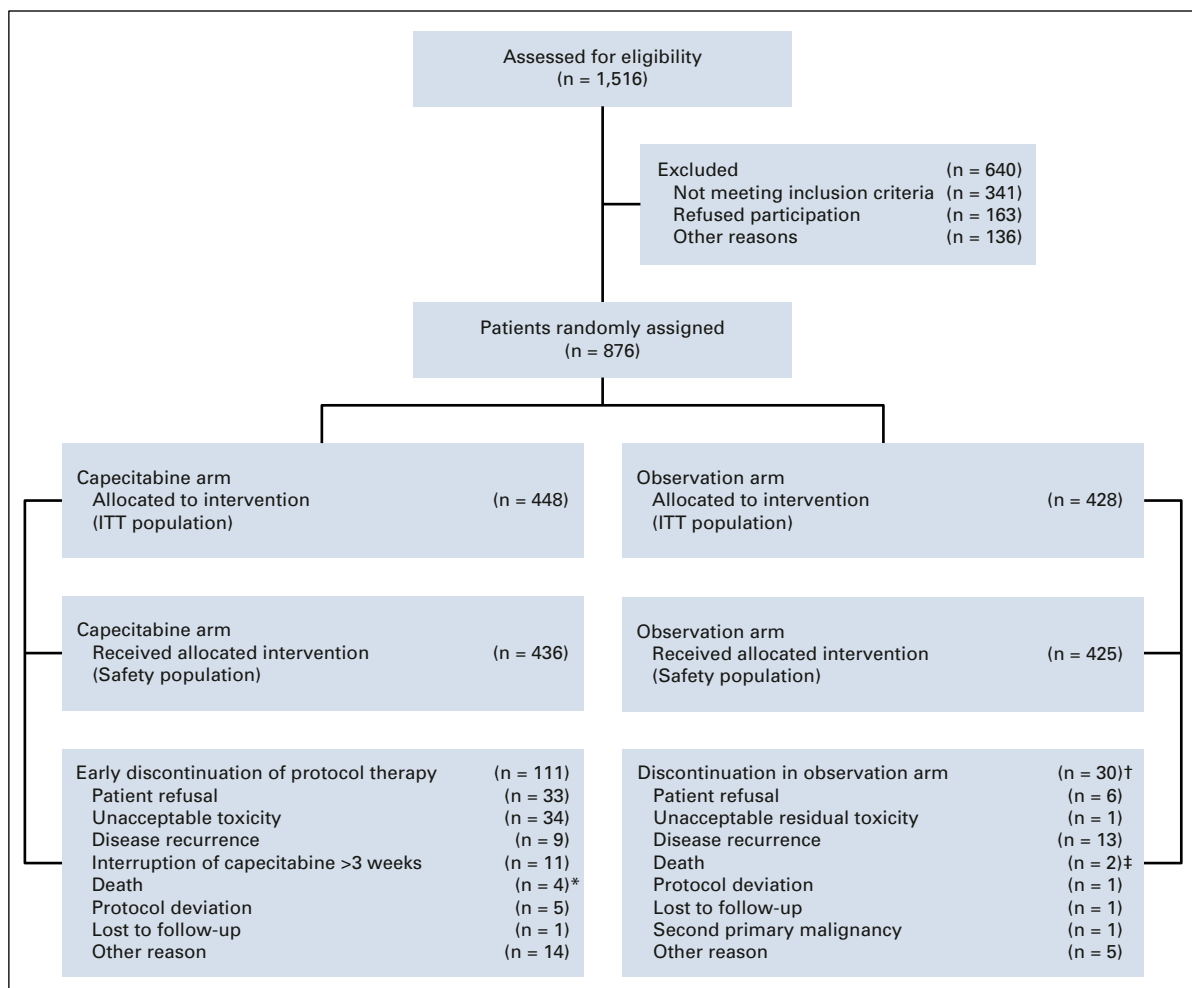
Assessed for eligibility
(n = 1,516)

Excluded (n = 640)
Not meeting inclusion criteria (n = 341)
Refused participation (n = 163)
Other reasons (n = 136)

Patients randomly assigned
(n = 876)

Capecitabine arm
Allocated to intervention (n = 448)
(ITT population)

Observation arm
Allocated to intervention (n = 428)
(ITT population)

Capecitabine arm
Received allocated intervention (n = 436)
(Safety population)

Observation arm
Received allocated intervention (n = 425)
(Safety population)

Early discontinuation of protocol therapy (n = 111)
Patient refusal (n = 33)
Unacceptable toxicity (n = 34)
Disease recurrence (n = 9)
Interruption of capecitabine >3 weeks (n = 11)
Death (n = 4)*
Protocol deviation (n = 5)
Lost to follow-up (n = 1)
Other reason (n = 14)

Discontinuation in observation arm (n = 30)†
Patient refusal (n = 6)
Unacceptable residual toxicity (n = 1)
Disease recurrence (n = 13)
Death (n = 2)‡
Protocol deviation (n = 1)
Lost to follow-up (n = 1)
Second primary malignancy (n = 1)
Other reason (n = 5)